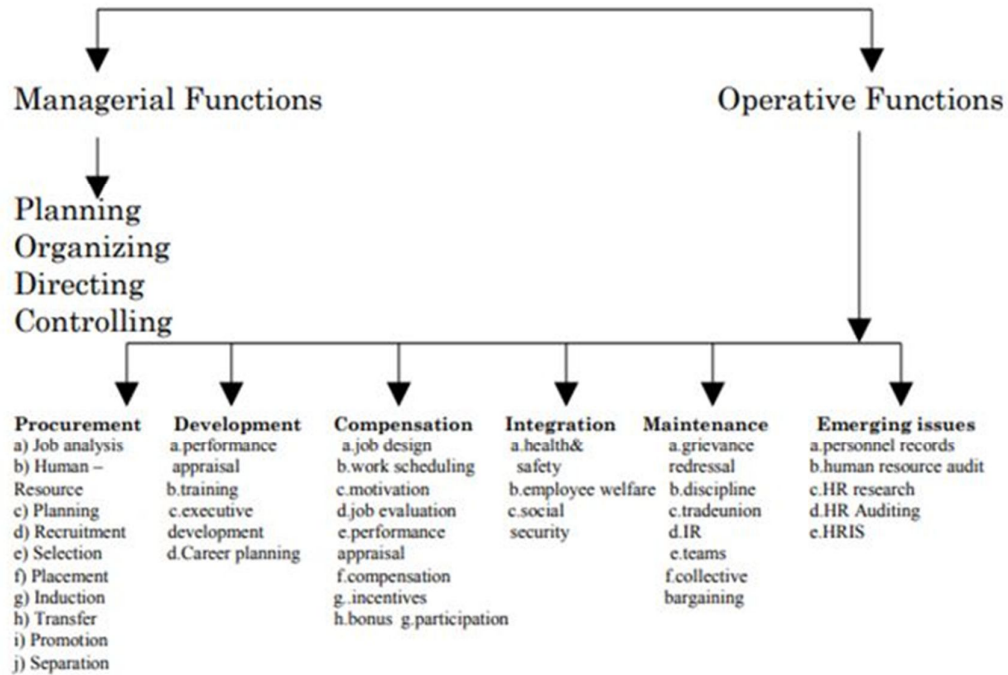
Managerial Functions

Operative Functions

Planning
Organizing
Directing
Controlling

Procurement
a) Job analysis
b) Human – Resource
c) Planning
d) Recruitment
e) Selection
f) Placement
g) Induction
h) Transfer
i) Promotion
j) Separation

Development
a.performance appraisal
b.training
c.executive development
d.Career planning

Compensation
a.job design
b.work scheduling
c.motivation
d.job evaluation
e.performance appraisal
f.compensation
g..incentives
h.bonus g.participation

Integration
a.health& safety
b.employee welfare
c.social security

Maintenance
a.grievance redressal
b.discipline
c.tradeunion
d.IR
e.teams
f.collective bargaining

Emerging issues
a.personnel records
b.human resource audit
c.HR research
d.HR Auditing
e.HRIS